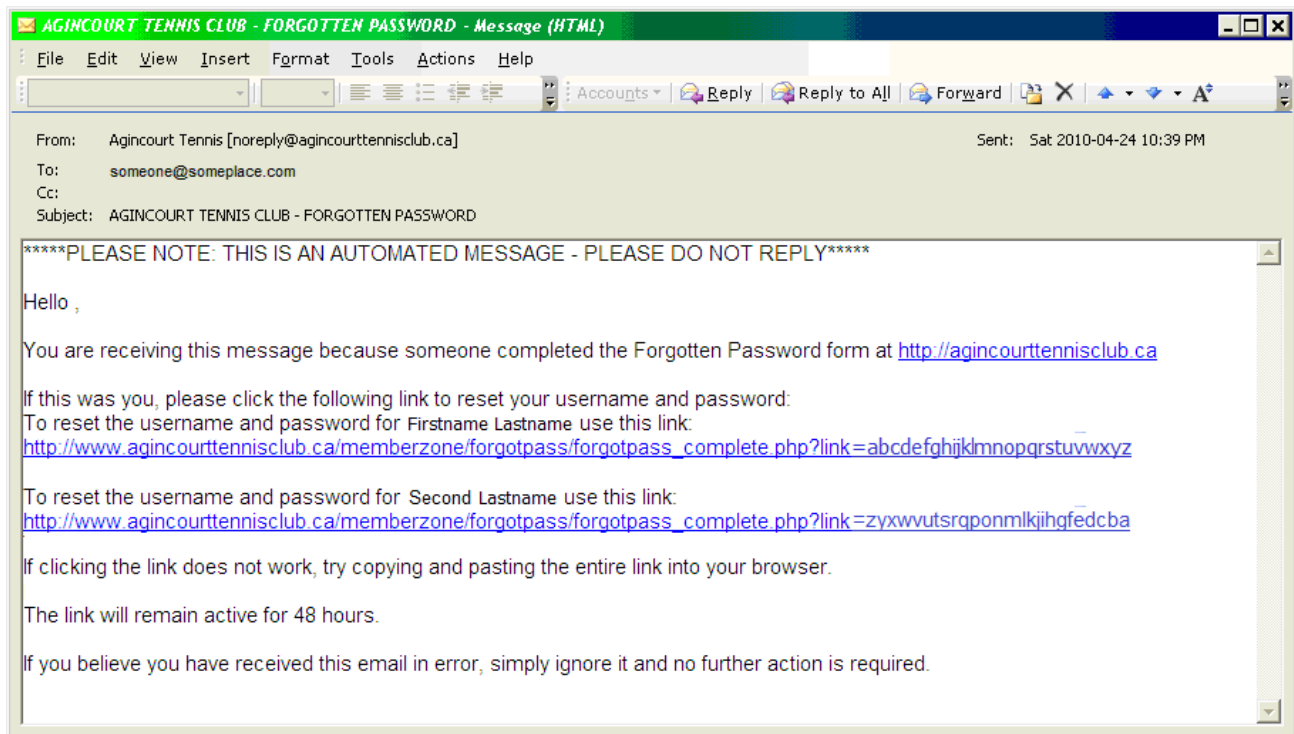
AGINCOURT TENNIS CLUB - FORGOTTEN PASSWORD - Message (HTML)

File Edit View Insert Format Tools Actions Help

Accounts Reply Reply to All Forward

From: Agincourt Tennis [noreply@agincourttennisclub.ca]
Sent: Sat 2010-04-24 10:39 PM
To: someone@someplace.com
Cc:
Subject: AGINCOURT TENNIS CLUB - FORGOTTEN PASSWORD

*****PLEASE NOTE: THIS IS AN AUTOMATED MESSAGE - PLEASE DO NOT REPLY*****

Hello ,

You are receiving this message because someone completed the Forgotten Password form at http://agincourttennisclub.ca

If this was you, please click the following link to reset your username and password:
To reset the username and password for Firstname Lastname use this link:
http://www.agincourttennisclub.ca/memberzone/forgotpass/forgotpass_complete.php?link=abcdefghijklmnopqrstuvwxyz

To reset the username and password for Second Lastname use this link:
http://www.agincourttennisclub.ca/memberzone/forgotpass/forgotpass_complete.php?link=zyxwvutsrqponmlkjihgfedcba

If clicking the link does not work, try copying and pasting the entire link into your browser.

The link will remain active for 48 hours.

If you believe you have received this email in error, simply ignore it and no further action is required.